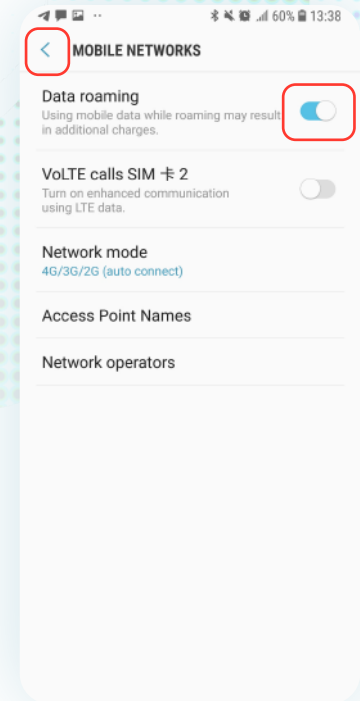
60% 13:38

MOBILE NETWORKS

Data roaming
Using mobile data while roaming may result in additional charges.

VoLTE calls SIM 卡 2
Turn on enhanced communication using LTE data.

Network mode
4G/3G/2G (auto connect)

Access Point Names

Network operators